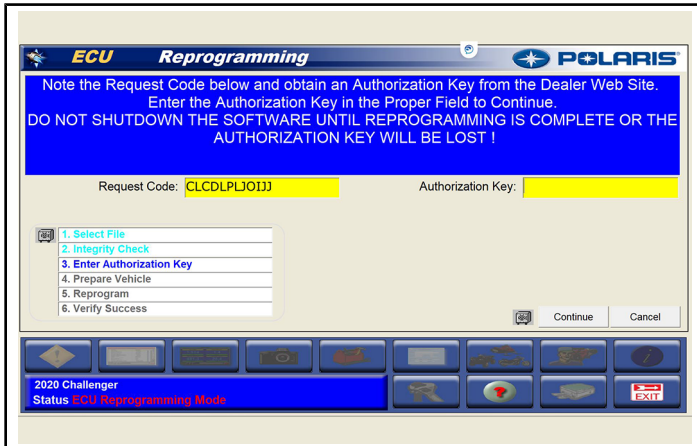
ECU Reprogramming

POLARIS

Note the Request Code below and obtain an Authorization Key from the Dealer Web Site. Enter the Authorization Key in the Proper Field to Continue.
DO NOT SHUTDOWN THE SOFTWARE UNTIL REPROGRAMMING IS COMPLETE OR THE AUTHORIZATION KEY WILL BE LOST !

Request Code: CLCDLPLJOIJJ

Authorization Key:

1. Select File
2. Integrity Check
3. Enter Authorization Key
4. Prepare Vehicle
5. Reprogram
6. Verify Success

Continue

Cancel

2020 Challenger
Status ECU Reprogramming Mode

EXIT